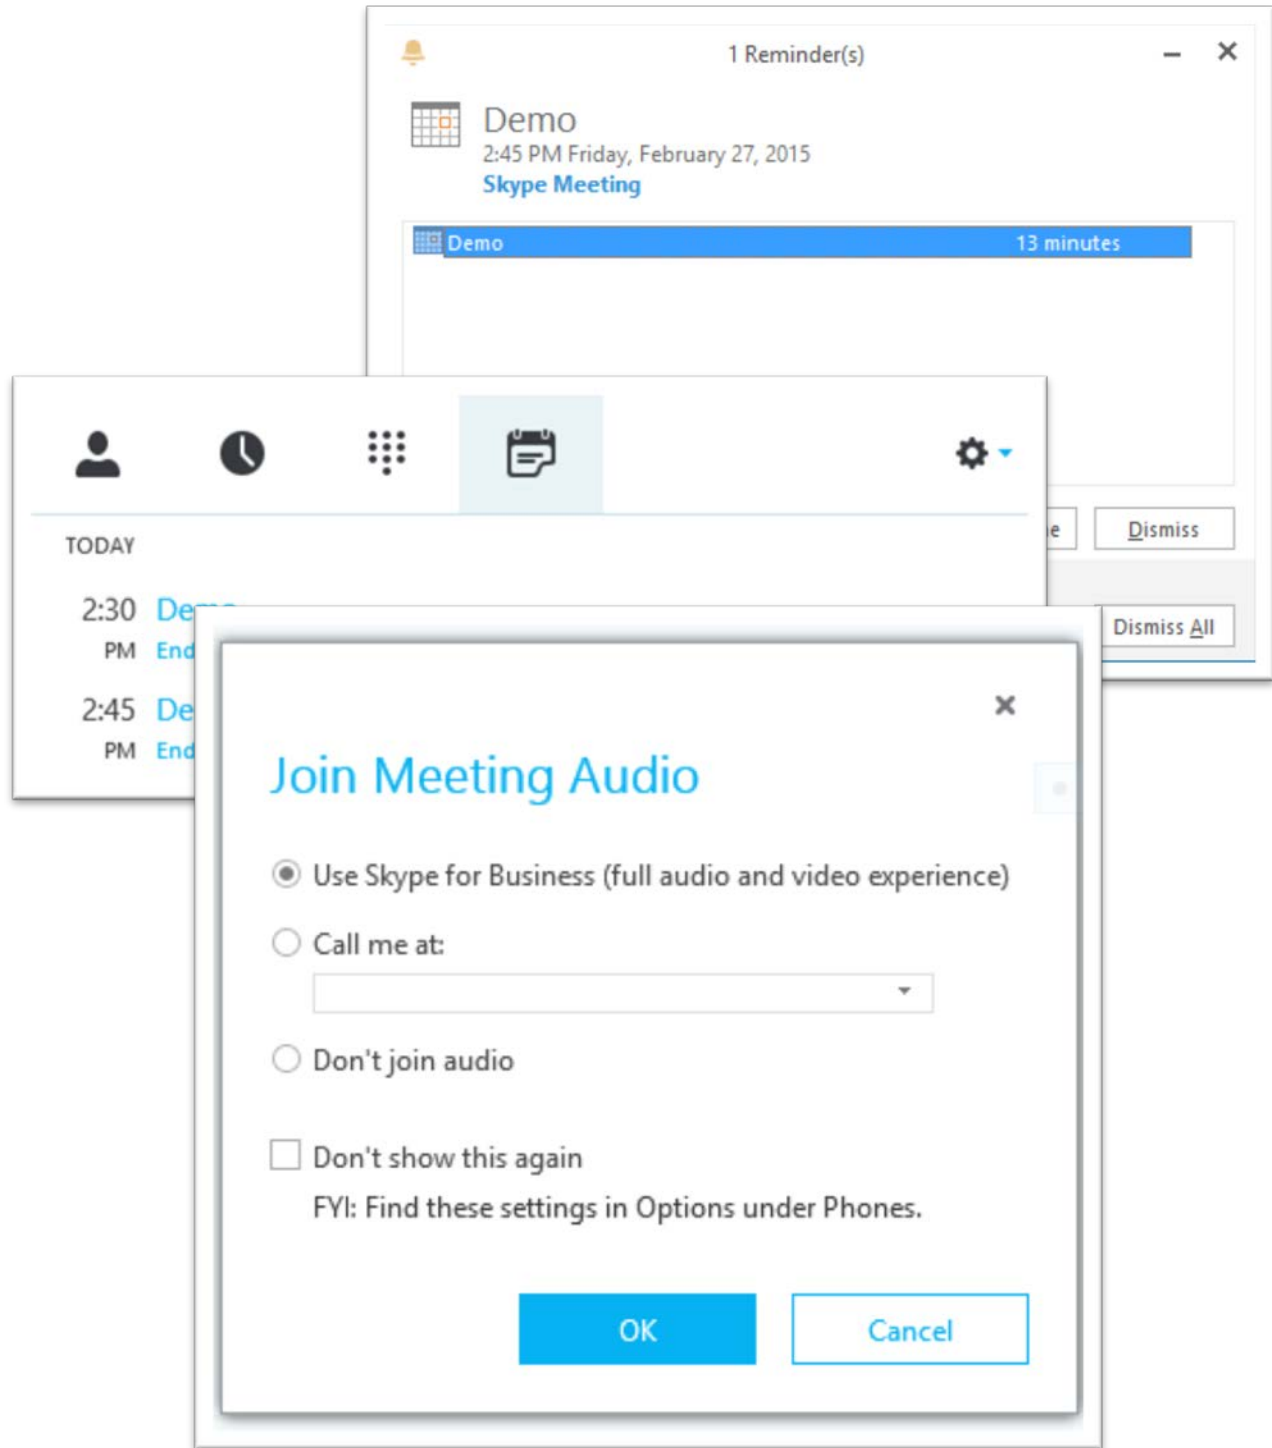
1 Reminder(s)

Demo
2:45 PM Friday, February 27, 2015
Skype Meeting

Demo 13 minutes

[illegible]e Dismiss

Dismiss All

TODAY

2:30 De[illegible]
PM End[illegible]

2:45 De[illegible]
PM End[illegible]

Join Meeting Audio

Use Skype for Business (full audio and video experience)

Call me at:

Don't join audio

Don't show this again
FYI: Find these settings in Options under Phones.

OK Cancel